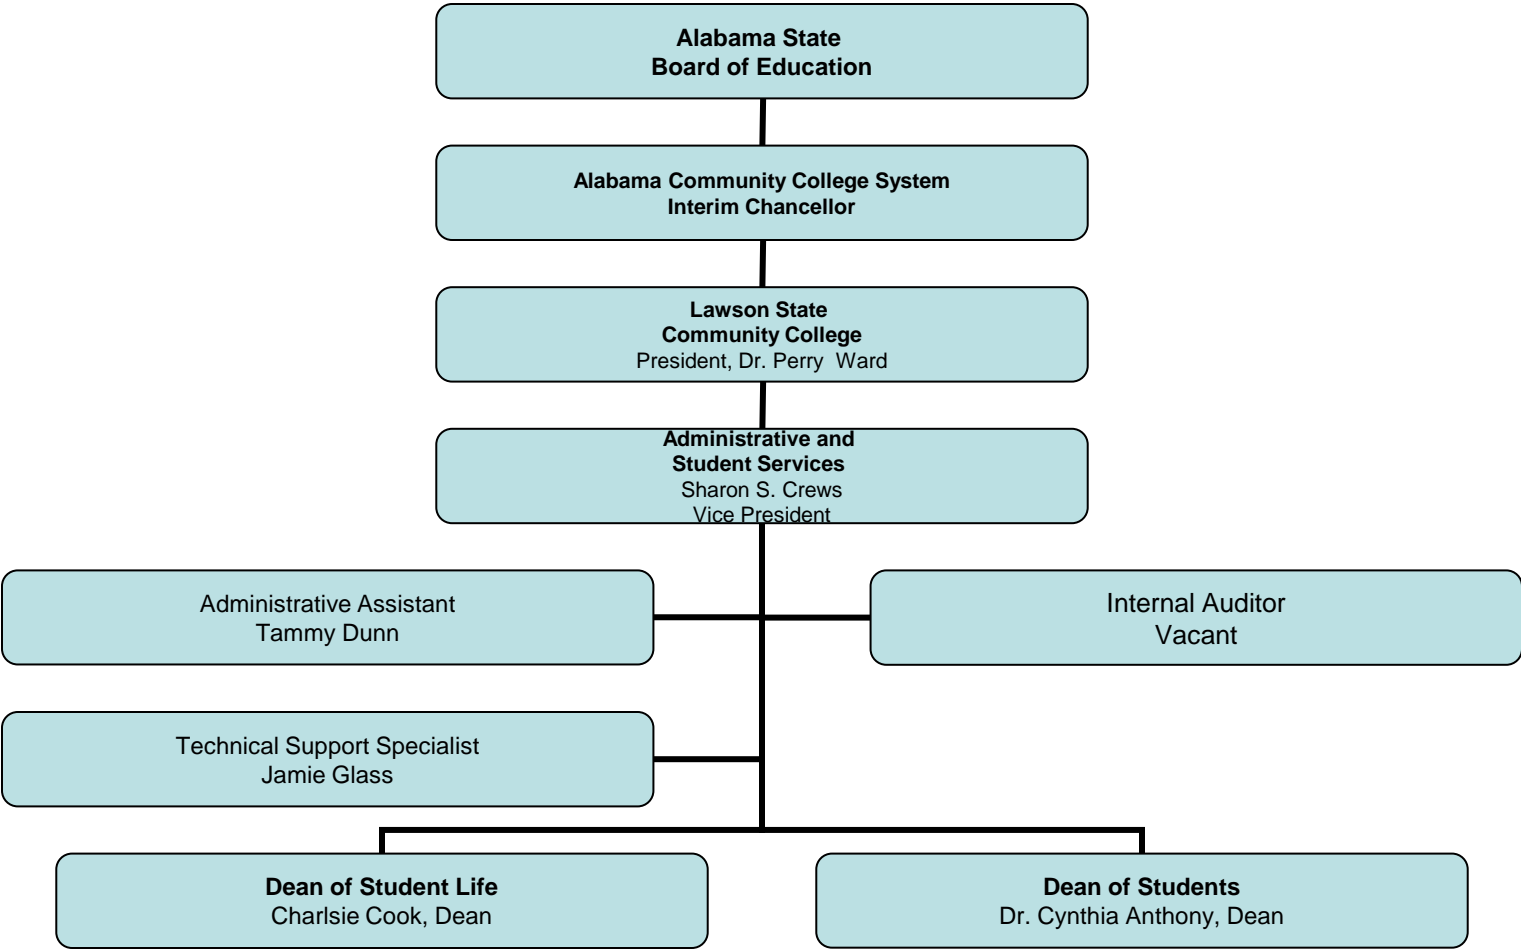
Alabama State
Board of Education

Alabama Community College System
Interim Chancellor

Lawson State
Community College
President, Dr. Perry Ward

Administrative and
Student Services
Sharon S. Crews
Vice President

Administrative Assistant
Tammy Dunn

Internal Auditor
Vacant

Technical Support Specialist
Jamie Glass

Dean of Student Life
Charlsie Cook, Dean

Dean of Students
Dr. Cynthia Anthony, Dean